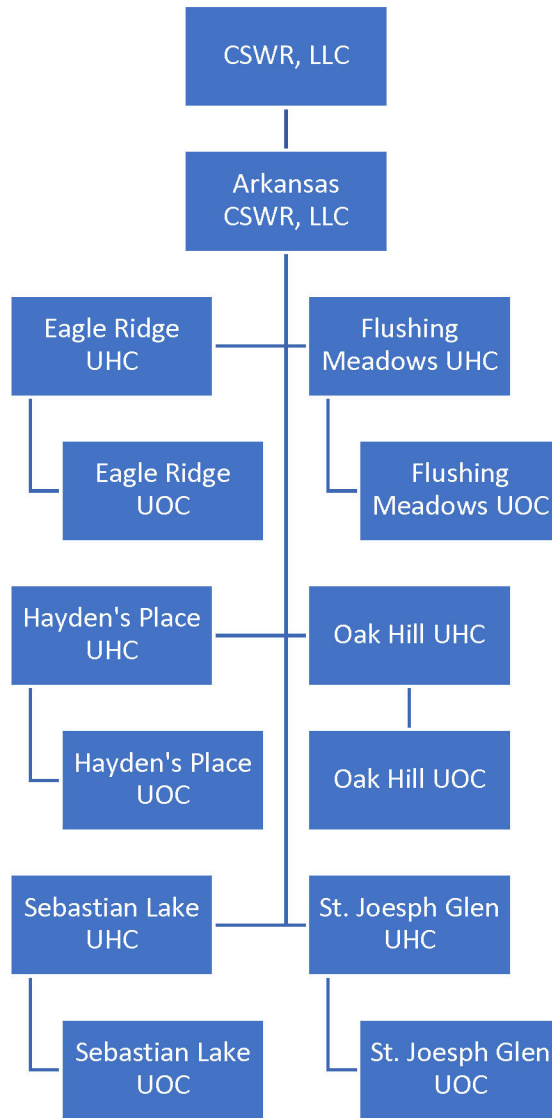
CSWR, LLC

Arkansas CSWR, LLC

Eagle Ridge UHC

Eagle Ridge UOC

Flushing Meadows UHC

Flushing Meadows UOC

Hayden's Place UHC

Hayden's Place UOC

Oak Hill UHC

Oak Hill UOC

Sebastian Lake UHC

Sebastian Lake UOC

St. Joesph Glen UHC

St. Joesph Glen UOC